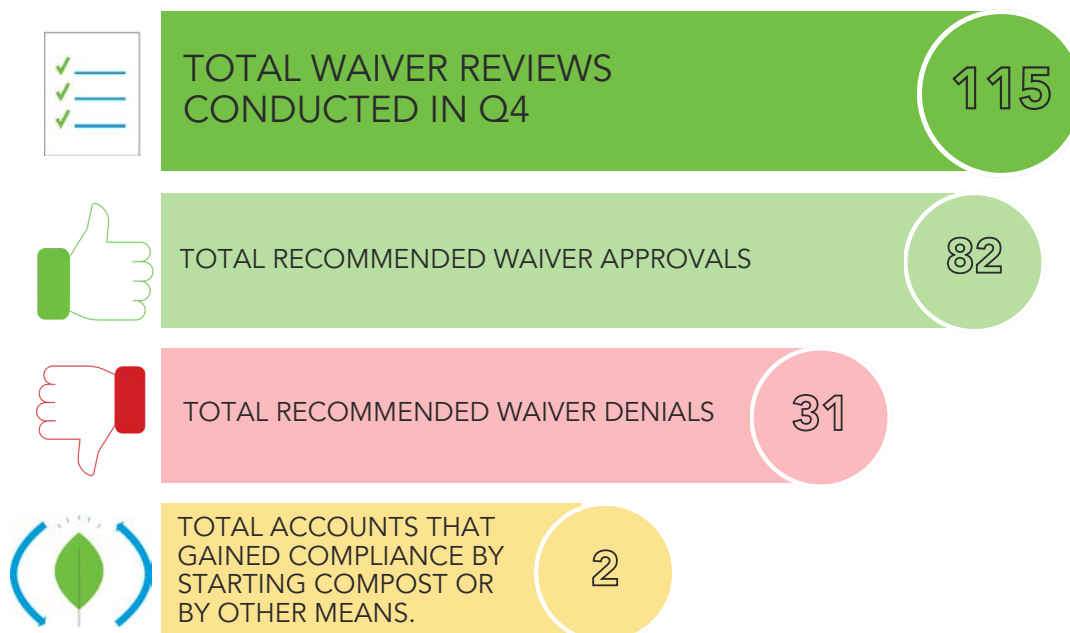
TOTAL WAIVER REVIEWS CONDUCTED IN Q4

115

TOTAL RECOMMENDED WAIVER APPROVALS

82

TOTAL RECOMMENDED WAIVER DENIALS

31

TOTAL ACCOUNTS THAT GAINED COMPLIANCE BY STARTING COMPOST OR BY OTHER MEANS.

2